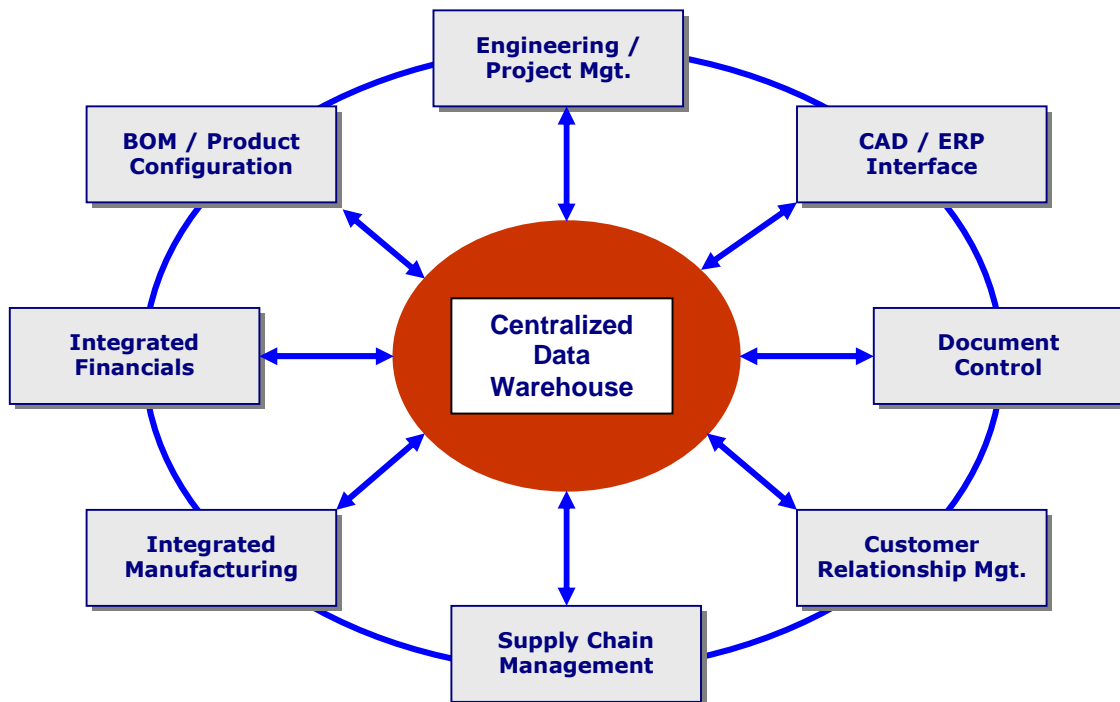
Engineering / Project Mgt.

BOM / Product Configuration

CAD / ERP Interface

Centralized Data Warehouse

Integrated Financials

Document Control

Integrated Manufacturing

Customer Relationship Mgt.

Supply Chain Management